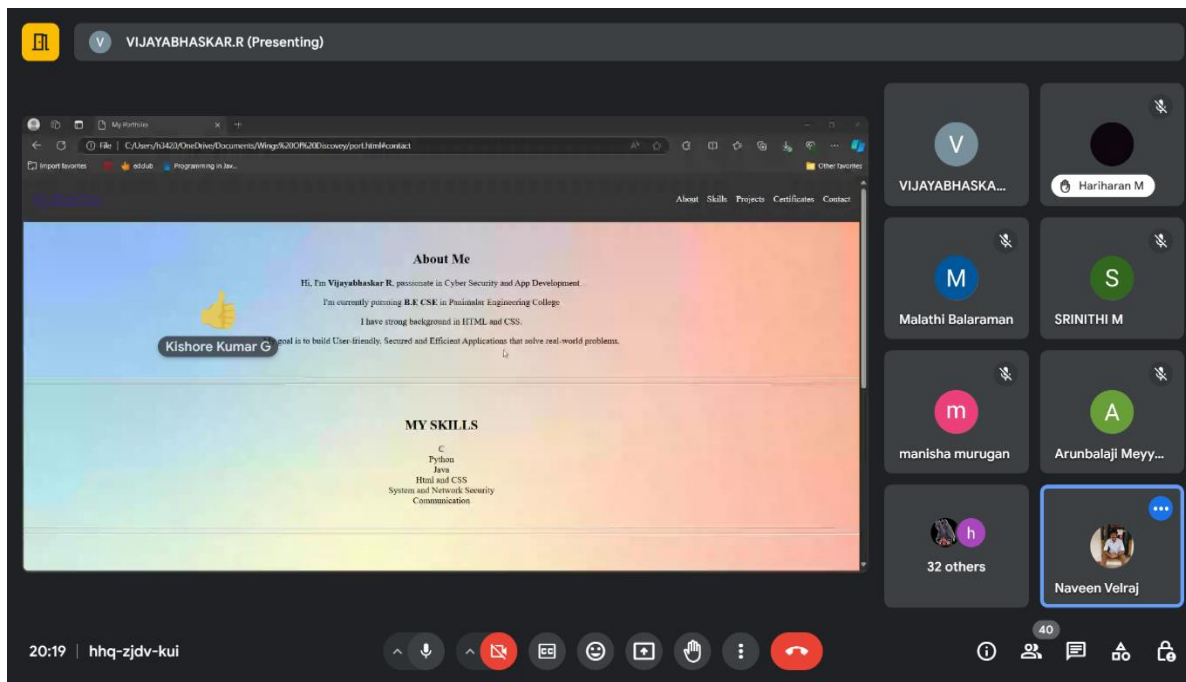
V VIJAYABHASKAR.R (Presenting)

My Portfolio

File | C:/Users/hi3420/OneDrive/Documents/Wings%20Of%20Discovey/port.html#contact

Import favorites eddub Programming in Jav... Other favorites

About Skills Projects Certificates Contact

About Me

Hi, I'm Vijayabhaskar R, passionate in Cyber Security and App Development.

I'm currently pursuing B.E CSE in Panimalar Engineering College

I have strong background in HTML and CSS.

Kishore Kumar G goal is to build User-friendly, Secured and Efficient Applications that solve real-world problems.

MY SKILLS

C
Python
Java
Html and CSS
System and Network Security
Communication

V
VIJAYABHASKA...

Hariharan M

M
Malathi Balaraman

S
SRINITHI M

m
manisha murugan

A
Arunbalaji Meyy...

h
32 others

Naveen Velraj

20:19 | hhq-zjdv-kui

40